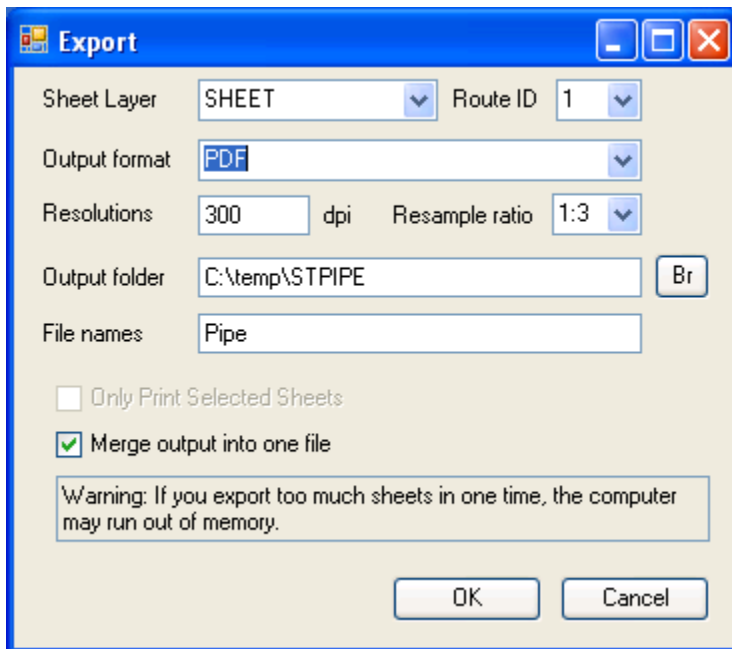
Export

Sheet Layer SHEET Route ID 1

Output format PDF

Resolutions 300 dpi Resample ratio 1:3

Output folder C:\temp\STPIPE Br

File names Pipe

Only Print Selected Sheets

Merge output into one file

Warning: If you export too much sheets in one time, the computer may run out of memory.

OK Cancel